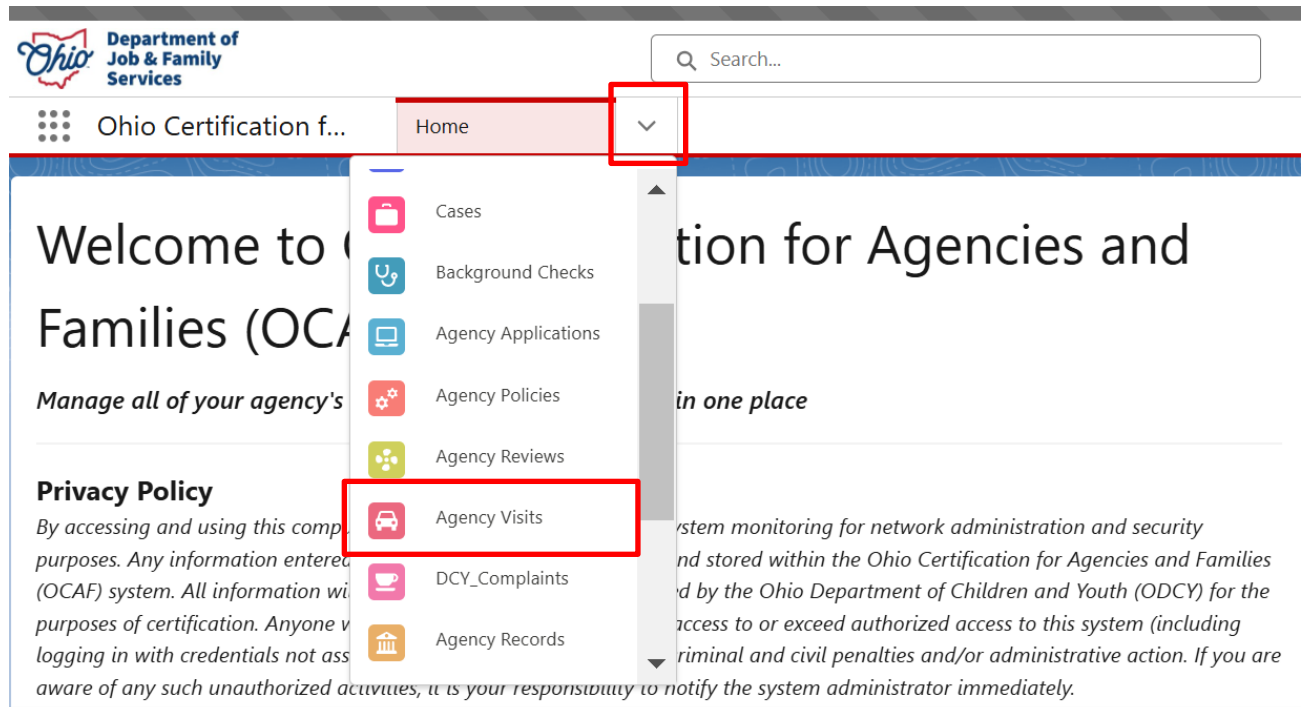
Ohio Department of Job & Family Services

Search...

Ohio Certification f...

Home

Cases
Background Checks
Agency Applications
Agency Policies
Agency Reviews
Agency Visits
DCY_Complaints
Agency Records

Welcome to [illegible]tion for Agencies and Families (OCA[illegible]

*Manage all of your agency's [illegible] in one place*

**Privacy Policy**

*By accessing and using this comp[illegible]ystem monitoring for network administration and security purposes. Any information entere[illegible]nd stored within the Ohio Certification for Agencies and Families (OCAF) system. All information wi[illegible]d by the Ohio Department of Children and Youth (ODCY) for the purposes of certification. Anyone w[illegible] access to or exceed authorized access to this system (including logging in with credentials not ass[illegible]riminal and civil penalties and/or administrative action. If you are aware of any such unauthorized activities, it is your responsibility to notify the system administrator immediately.*